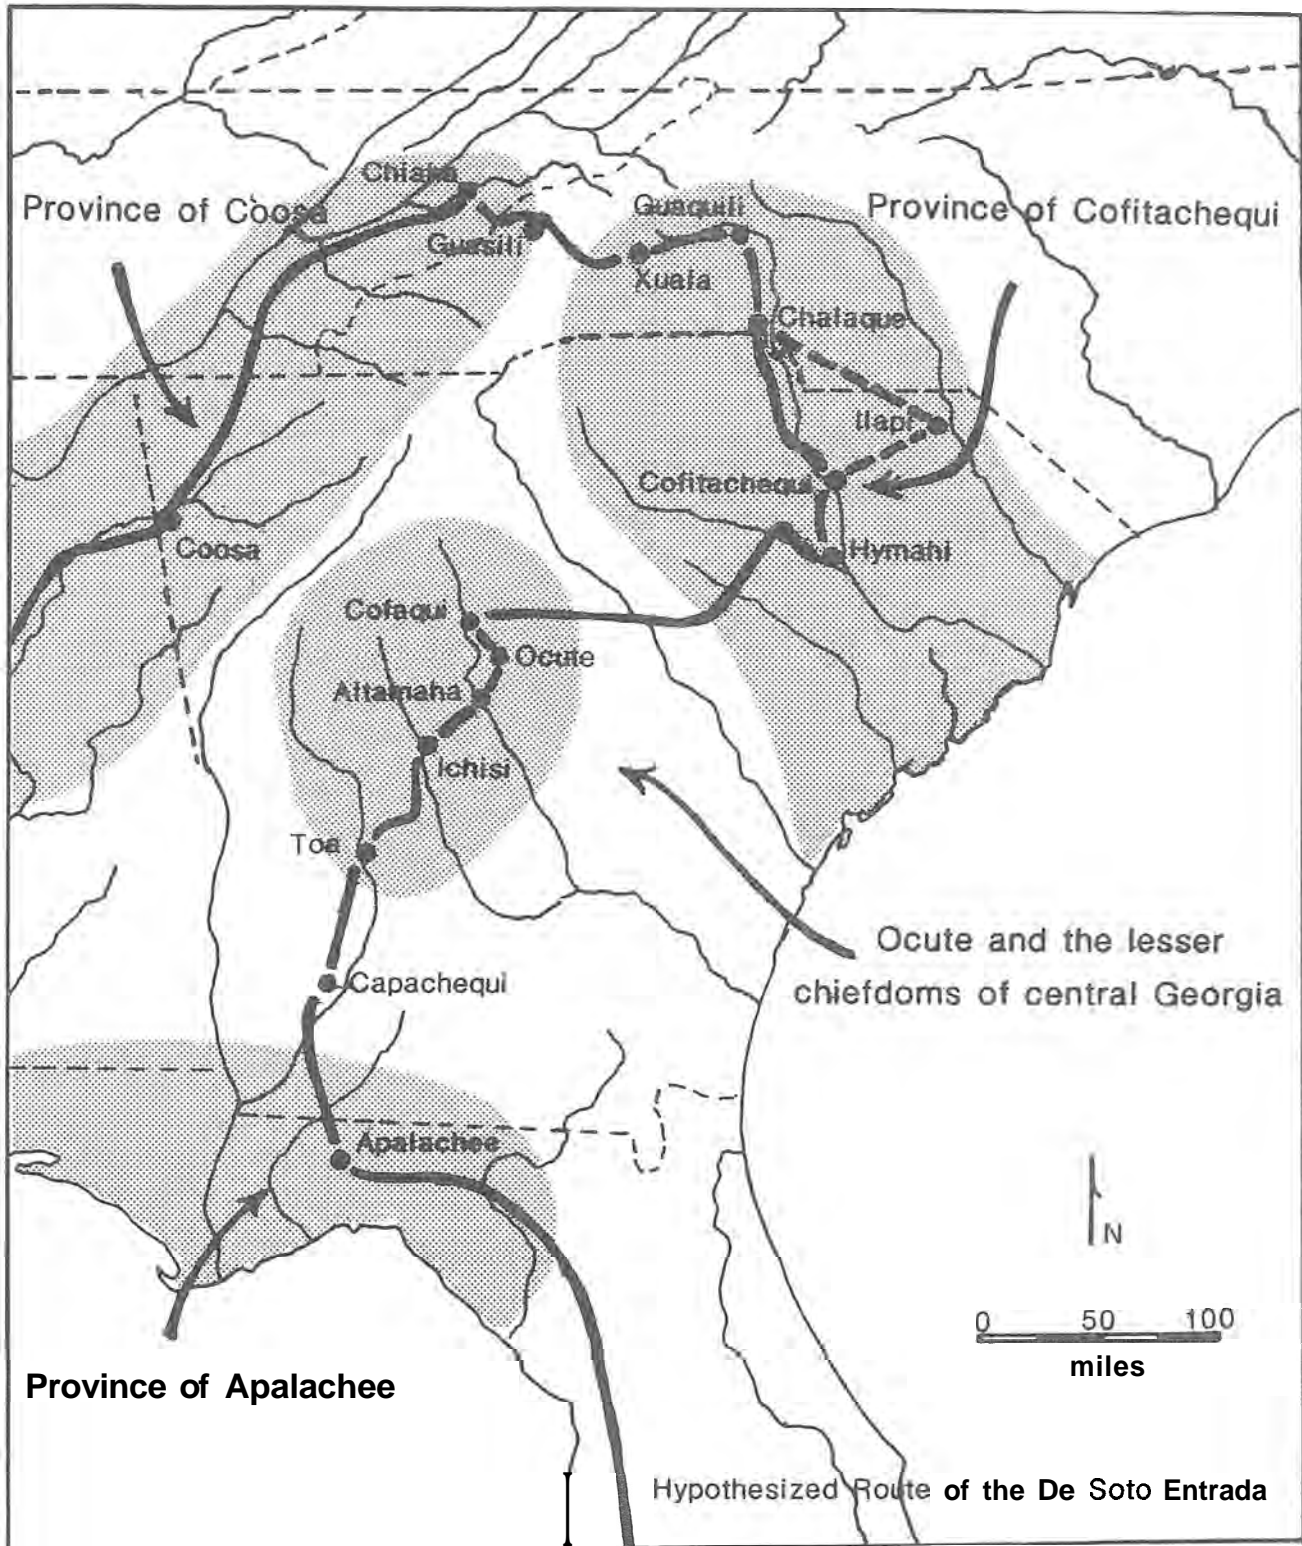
Chiaha
Province of Coosa
Guasili
Guaquili
Province of Cofitachequi
Xuala
Chalaque
Ilapi
Cofitachequi
Hymahi
Coosa
Cofaqui
Ocute
Altamaha
Ichisi
Toa
Capachequi
Ocute and the lesser chiefdoms of central Georgia
Apalachee
N
0 50 100
miles
Province of Apalachee
Hypothesized Route of the De Soto Entrada